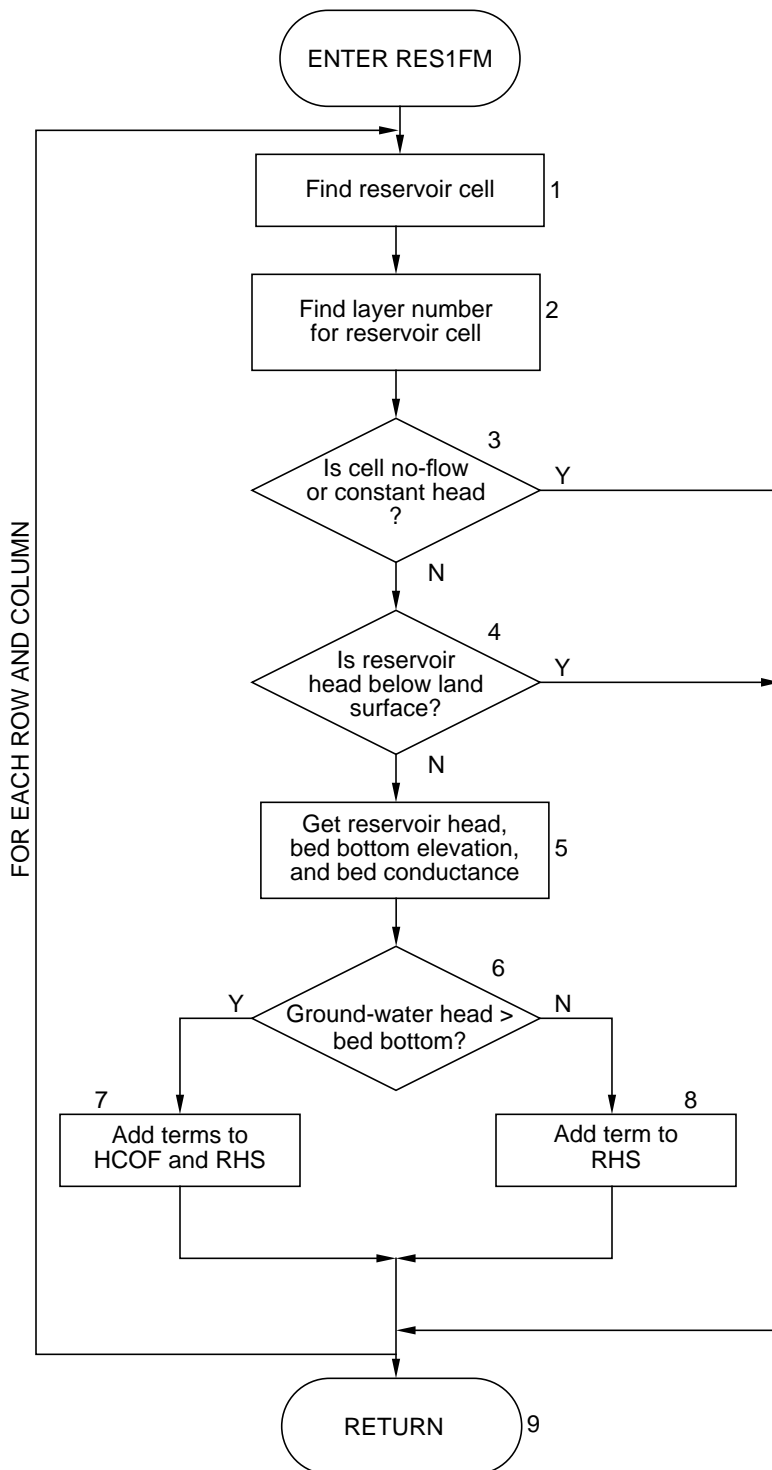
ENTER RES1FM

FOR EACH ROW AND COLUMN

Find reservoir cell 1

Find layer number for reservoir cell 2

3
Is cell no-flow or constant head ?
Y
N

4
Is reservoir head below land surface?
Y
N

Get reservoir head, bed bottom elevation, and bed conductance 5

6
Y
Ground-water head > bed bottom?
N

7
Add terms to HCOF and RHS

8
Add term to RHS

RETURN 9